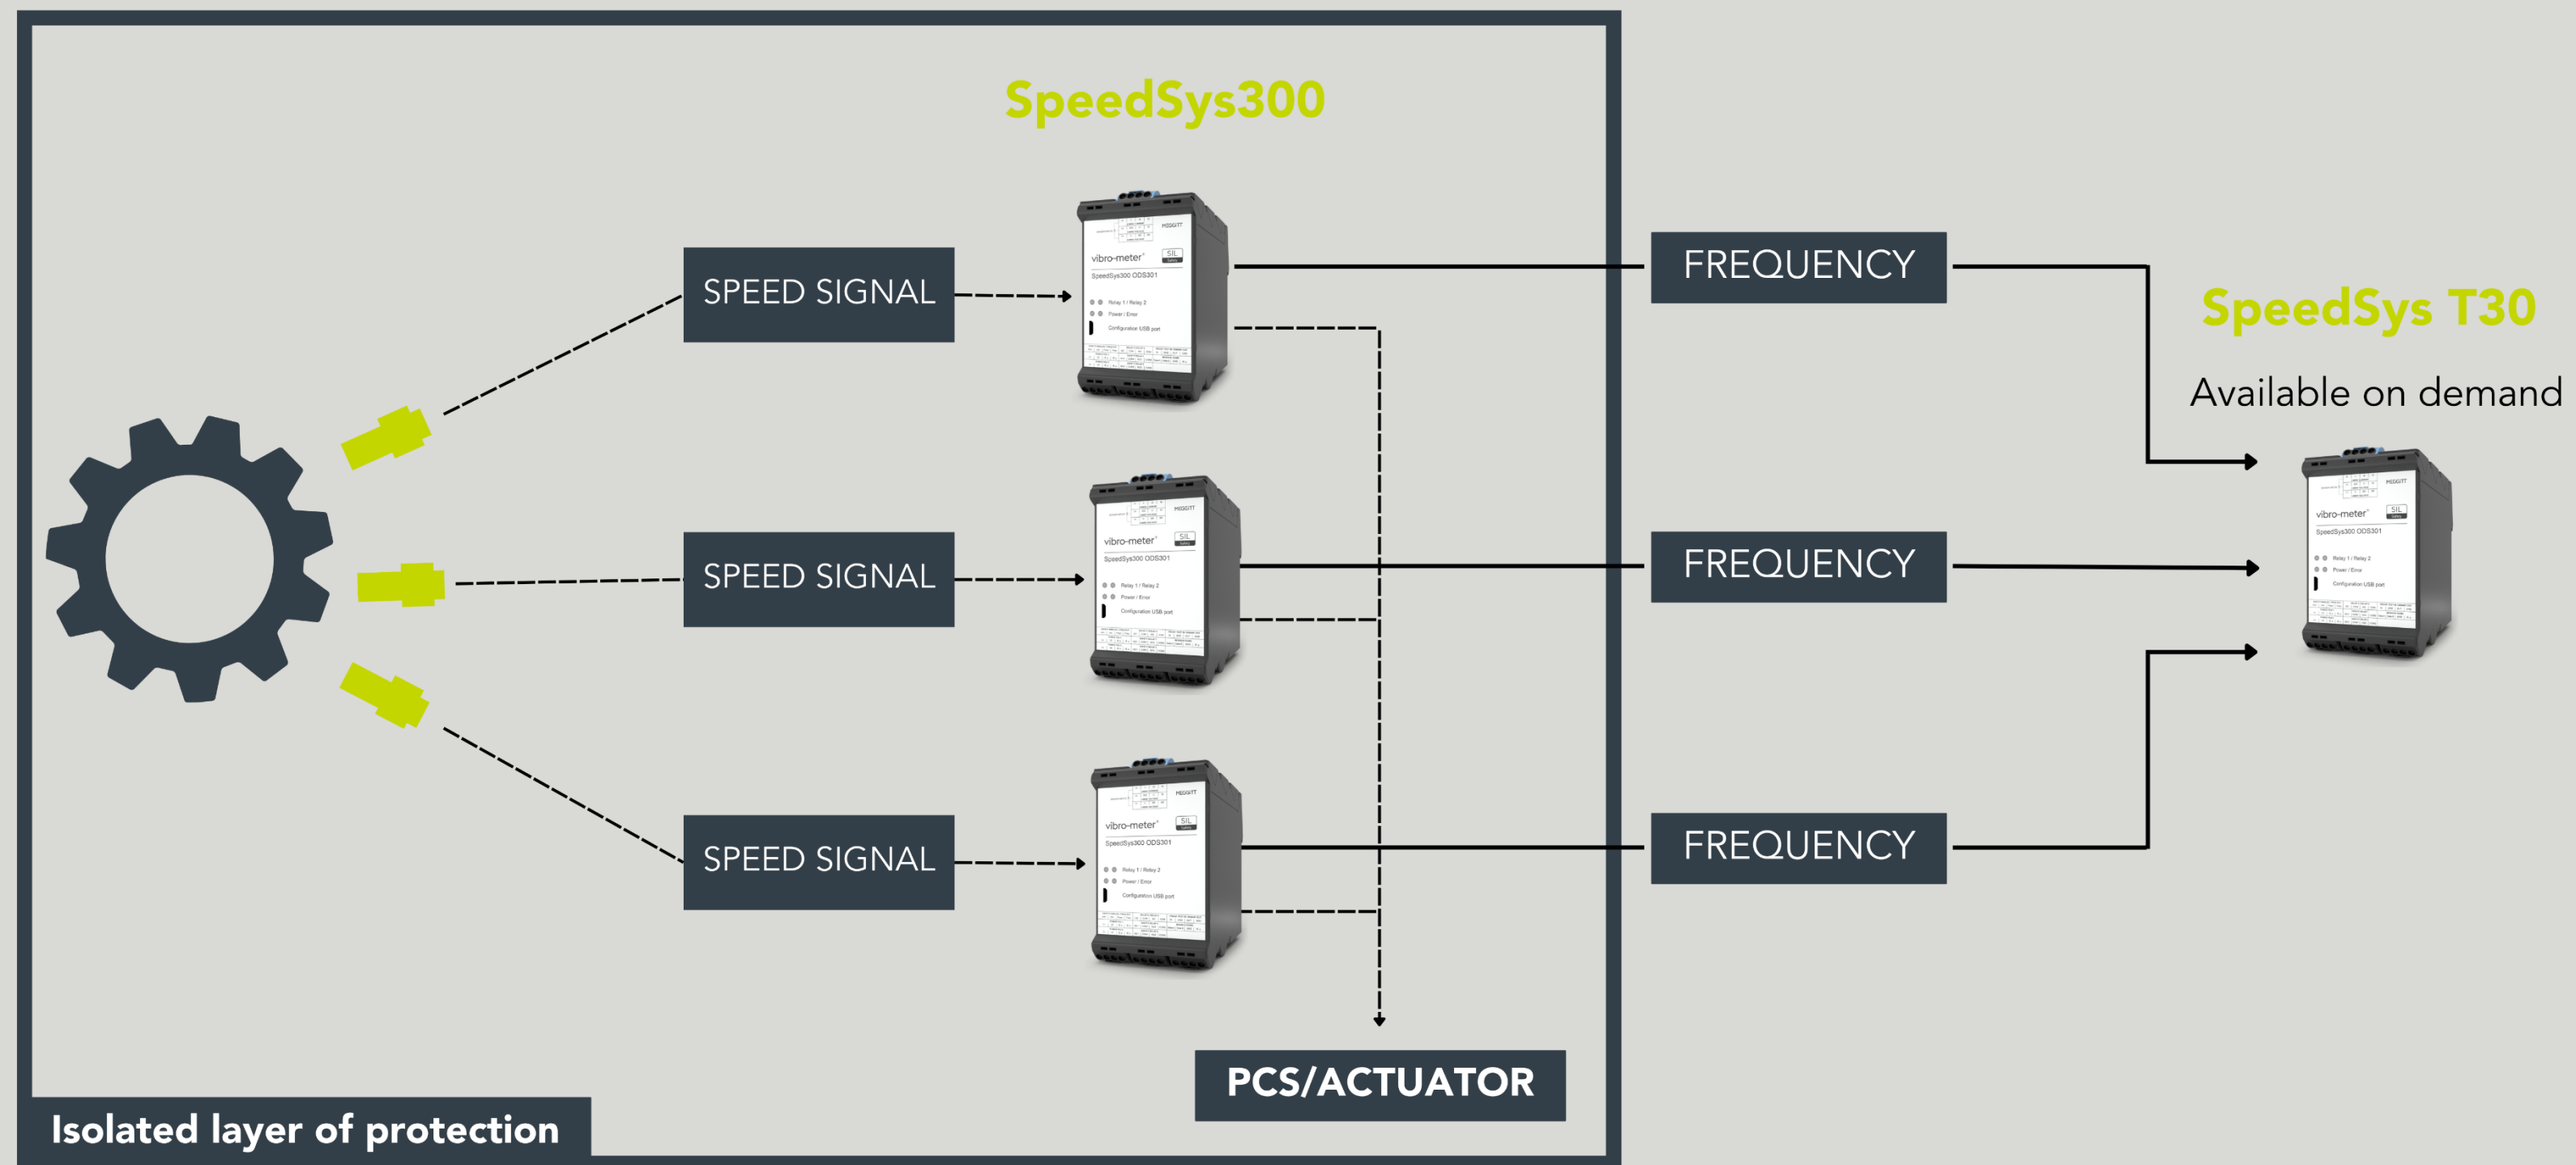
SpeedSys300

SPEED SIGNAL

vibro-meter

SpeedSys300 ODS301

FREQUENCY

SpeedSys T30

Available on demand

SPEED SIGNAL

vibro-meter

SpeedSys300 ODS301

FREQUENCY

vibro-meter

SpeedSys300 ODS301

SPEED SIGNAL

vibro-meter

SpeedSys300 ODS301

FREQUENCY

PCS/ACTUATOR

Isolated layer of protection